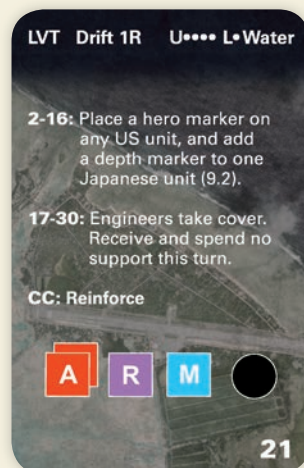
LVT Drift 1R U•••• L•Water

2-16: Place a hero marker on any US unit, and add a depth marker to one Japanese unit (9.2).

17-30: Engineers take cover. Receive and spend no support this turn.

CC: Reinforce

A R M

21